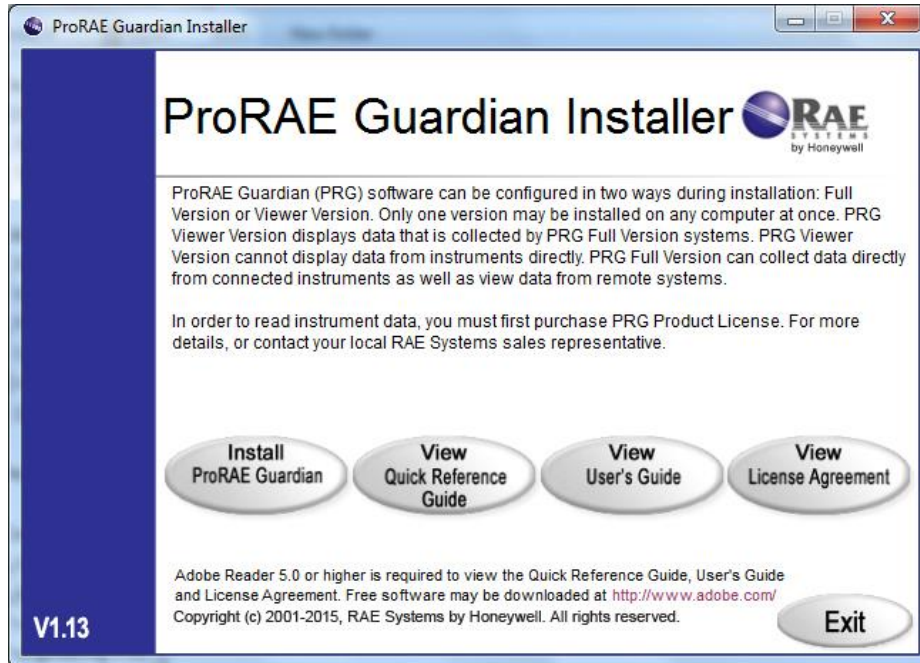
ProRAE Guardian Installer

ProRAE Guardian Installer

RAE SYSTEMS by Honeywell

ProRAE Guardian (PRG) software can be configured in two ways during installation: Full Version or Viewer Version. Only one version may be installed on any computer at once. PRG Viewer Version displays data that is collected by PRG Full Version systems. PRG Viewer Version cannot display data from instruments directly. PRG Full Version can collect data directly from connected instruments as well as view data from remote systems.

In order to read instrument data, you must first purchase PRG Product License. For more details, or contact your local RAE Systems sales representative.

Install ProRAE Guardian

View Quick Reference Guide

View User's Guide

View License Agreement

Adobe Reader 5.0 or higher is required to view the Quick Reference Guide, User's Guide and License Agreement. Free software may be downloaded at http://www.adobe.com/
Copyright (c) 2001-2015, RAE Systems by Honeywell. All rights reserved.

V1.13

Exit